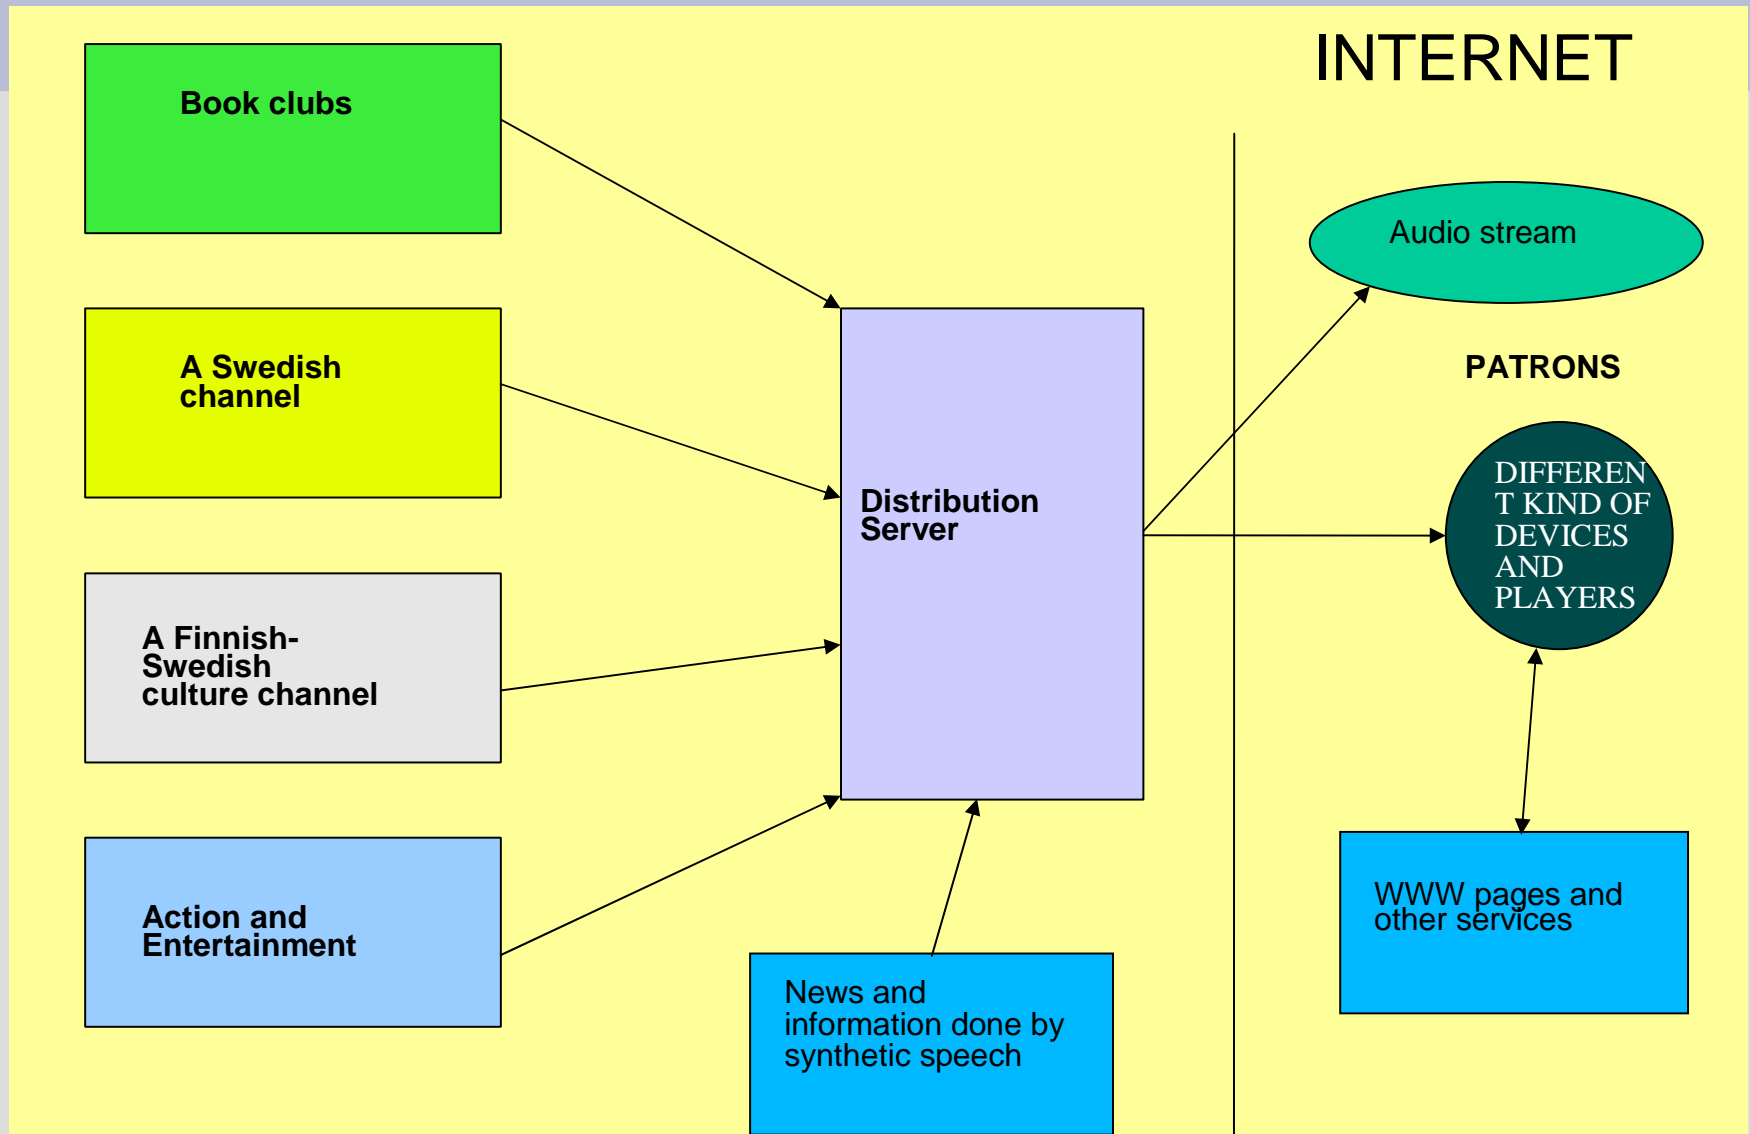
INTERNET

Book clubs

A Swedish channel

A Finnish-Swedish culture channel

Action and Entertainment

Distribution Server

News and information done by synthetic speech

Audio stream

PATRONS

DIFFERENT KIND OF DEVICES AND PLAYERS

WWW pages and other services